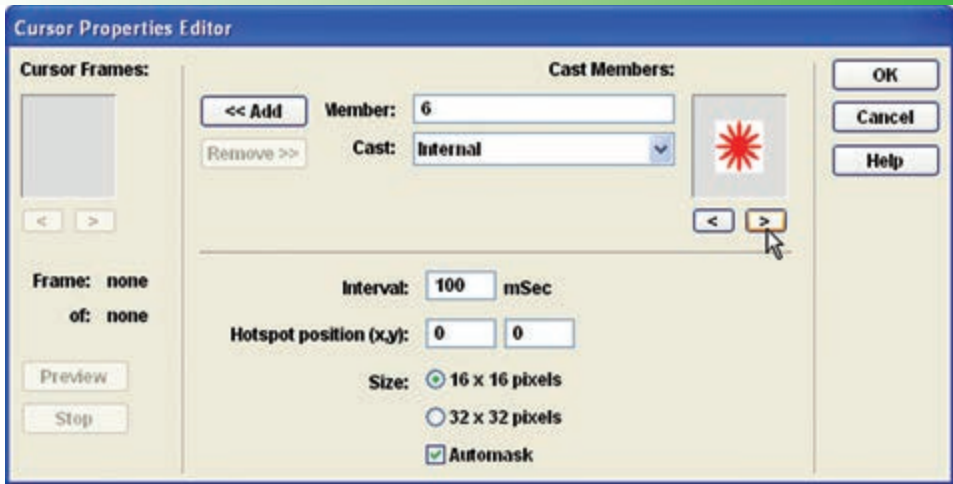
Cursor Properties Editor

Cursor Frames:

< >

Frame: none

of: none

Preview

Stop

Cast Members:

<< Add

Remove >>

Member: 6

Cast: Internal

< >

Interval: 100 mSec

Hotspot position (x,y): 0 0

Size: 16 x 16 pixels

32 x 32 pixels

Automask

OK

Cancel

Help